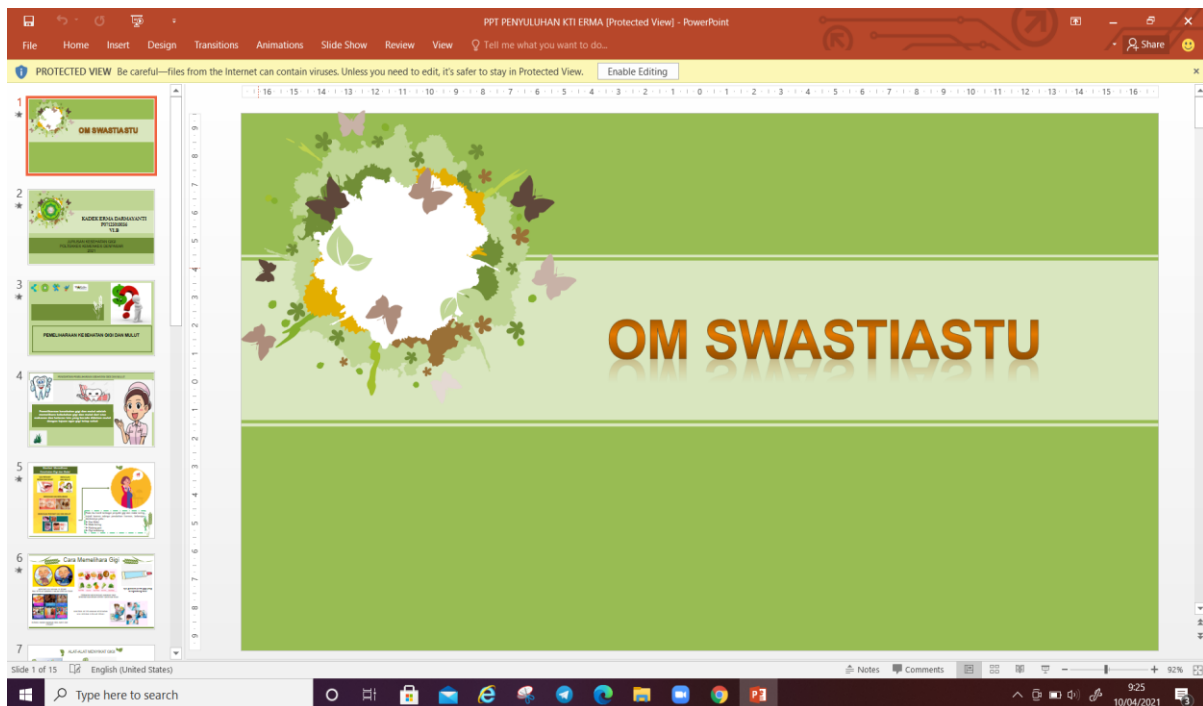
PPT PENYULUHAN KTI ERMA [Protected View] - PowerPoint

File Home Insert Design Transitions Animations Slide Show Review View Tell me what you want to do... Share

PROTECTED VIEW Be careful—files from the Internet can contain viruses. Unless you need to edit, it's safer to stay in Protected View. Enable Editing

1
OM SWASTIASTU

2
KADEK ERMA DARMAYANTI

3
PEMELIHARAAN KESEHATAN GIGI DAN MULUT

4

5

6
Cara Memelihara Gigi

7

OM SWASTIASTU

Slide 1 of 15 English (United States) Notes Comments 92%

Type here to search

9:25
10/04/2021